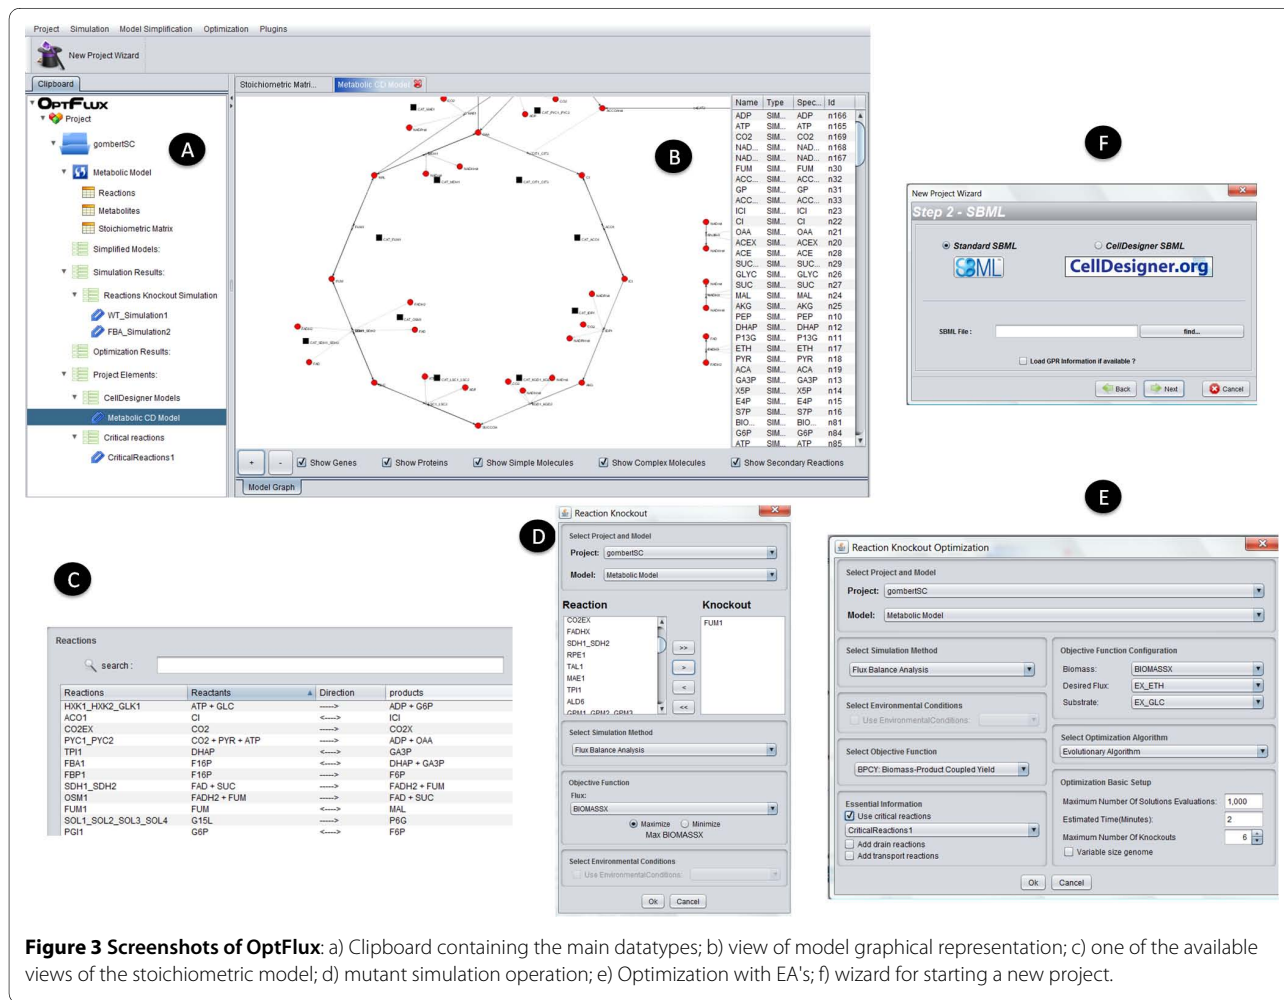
Project Simulation Model Simplification Optimization Plugins

New Project Wizard

Clipboard

OptFlux
Project
gombertSC
Metabolic Model
Reactions
Metabolites
Stoichiometric Matrix
Simplified Models:
Simulation Results:
Reactions Knockout Simulation
WT_Simulation1
FBA_Simulation2
Optimization Results:
Project Elements:
CellDesigner Models
Metabolic CD Model
Critical reactions
CriticalReactions1

A

Stoichiometric Matri... Metabolic CD Model

B

| Name | Type | Spec... | Id |
|---|---|---|---|
| ADP | SIM... | ADP | n166 |
| ATP | SIM... | ATP | n165 |
| CO2 | SIM... | CO2 | n169 |
| NAD... | SIM... | NAD... | n168 |
| NAD... | SIM... | NAD... | n167 |
| FUM | SIM... | FUM | n30 |
| ACC... | SIM... | ACC... | n32 |
| GP | SIM... | GP | n31 |
| ACC... | SIM... | ACC... | n33 |
| ICI | SIM... | ICI | n23 |
| CI | SIM... | CI | n22 |
| OAA | SIM... | OAA | n21 |
| ACEX | SIM... | ACEX | n20 |
| ACE | SIM... | ACE | n28 |
| SUC... | SIM... | SUC... | n29 |
| GLYC | SIM... | GLYC | n26 |
| SUC | SIM... | SUC | n27 |
| MAL | SIM... | MAL | n24 |
| AKG | SIM... | AKG | n25 |
| PEP | SIM... | PEP | n10 |
| DHAP | SIM... | DHAP | n12 |
| P13G | SIM... | P13G | n11 |
| ETH | SIM... | ETH | n17 |
| PYR | SIM... | PYR | n18 |
| ACA | SIM... | ACA | n19 |
| GA3P | SIM... | GA3P | n13 |
| X5P | SIM... | X5P | n14 |
| E4P | SIM... | E4P | n15 |
| S7P | SIM... | S7P | n16 |
| BIO... | SIM... | BIO... | n81 |
| G6P | SIM... | G6P | n84 |
| ATP | SIM... | ATP | n85 |

+ - Show Genes Show Proteins Show Simple Molecules Show Complex Molecules Show Secondary Reactions

Model Graph

F

New Project Wizard
Step 2 - SBML
Standard SBML CellDesigner SBML
SBML CellDesigner.org
SBML File : find...
Load GPR Information if available ?
Back Next Cancel

C

Reactions
search :

| Reactions | Reactants | Direction | products |
|---|---|---|---|
| HXK1_HXK2_GLK1 | ATP + GLC | -----> | ADP + G6P |
| ACO1 | CI | <----> | ICI |
| CO2EX | CO2 | <----> | CO2X |
| PYC1_PYC2 | CO2 + PYR + ATP | -----> | ADP + OAA |
| TPI1 | DHAP | <----> | GA3P |
| FBA1 | F16P | <----> | DHAP + GA3P |
| FBP1 | F16P | -----> | F6P |
| SDH1_SDH2 | FAD + SUC | -----> | FADH2 + FUM |
| OSM1 | FADH2 + FUM | -----> | FAD + SUC |
| FUM1 | FUM | <----> | MAL |
| SOL1_SOL2_SOL3_SOL4 | G15L | -----> | P6G |
| PGI1 | G6P | <----> | F6P |

D

Reaction Knockout
Select Project and Model
Project: gombertSC
Model: Metabolic Model
Reaction Knockout
CO2EX FADHX SDH1_SDH2 RPE1 TAL1 MAE1 TPI1 ALD6 GPM1_GPM2_GPM3
FUM1
>> > < <<
Select Simulation Method
Flux Balance Analysis
Objective Function
Flux:
BIOMASSX
Maximize Minimize
Max BIOMASSX
Select Environmental Conditions
Use EnvironmentalConditions:
Ok Cancel

E

Reaction Knockout Optimization
Select Project and Model
Project: gombertSC
Model: Metabolic Model
Select Simulation Method
Flux Balance Analysis
Select Environmental Conditions
Use EnvironmentalConditions:
Select Objective Function
BPCY: Biomass-Product Coupled Yield
Essential Information
Use critical reactions
CriticalReactions1
Add drain reactions
Add transport reactions
Objective Function Configuration
Biomass: BIOMASSX
Desired Flux: EX_ETH
Substrate: EX_GLC
Select Optimization Algorithm
Evolutionary Algorithm
Optimization Basic Setup
Maximum Number Of Solutions Evaluations: 1,000
Estimated Time(Minutes): 2
Maximum Number Of Knockouts 6
Variable size genome
Ok Cancel

**Figure 3 Screenshots of OptFlux**: a) Clipboard containing the main datatypes; b) view of model graphical representation; c) one of the available views of the stoichiometric model; d) mutant simulation operation; e) Optimization with EA's; f) wizard for starting a new project.